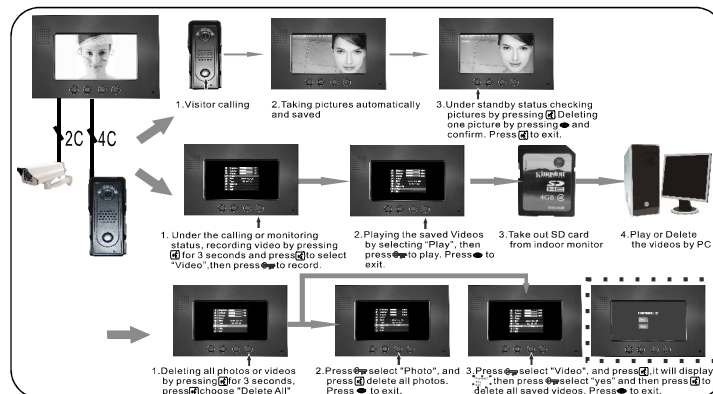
2C
4C

1.Visitor calling

2.Taking pictures automatically and saved

3.Under standby status checking pictures by pressing Deleting one picture by pressing and confirm. Press to exit.

Kingston
SD
4GB

1. Under the calling or monitoring status, recording video by pressing for 3 seconds and press to select "Video",then press to record.

2.Playing the saved Videos by selecting "Play", then press to play. Press to exit.

3.Take out SD card from indoor monitor

4.Play or Delete the videos by PC

1.Deleting all photos or videos by pressing for 3 seconds, press choose "Delete All"

2.Press select "Photo", and press delete all photos. Press to exit.

3.Press select "Video", and press ,it will display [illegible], then press select "yes" and then press to delete all saved videos. Press to exit.